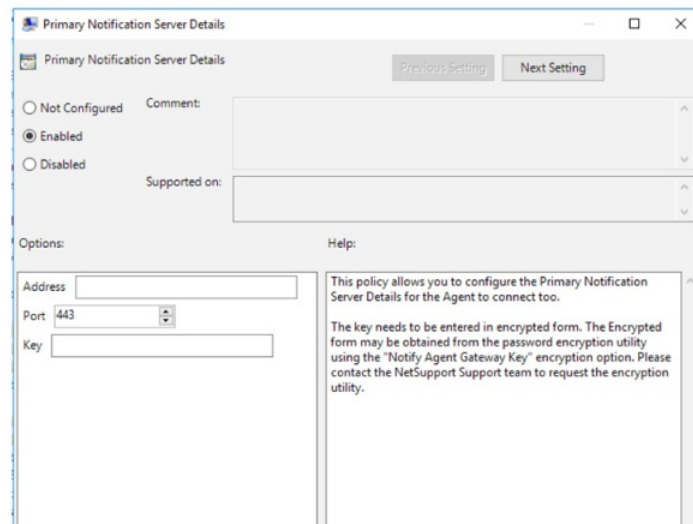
Primary Notification Server Details

Primary Notification Server Details

Previous Setting

Next Setting

Not Configured

Comment:

Enabled

Disabled

Supported on:

Options:

Help:

Address

Port 443

Key

This policy allows you to configure the Primary Notification Server Details for the Agent to connect too.

The key needs to be entered in encrypted form. The Encrypted form may be obtained from the password encryption utility using the "Notify Agent Gateway Key" encryption option. Please contact the NetSupport Support team to request the encryption utility.